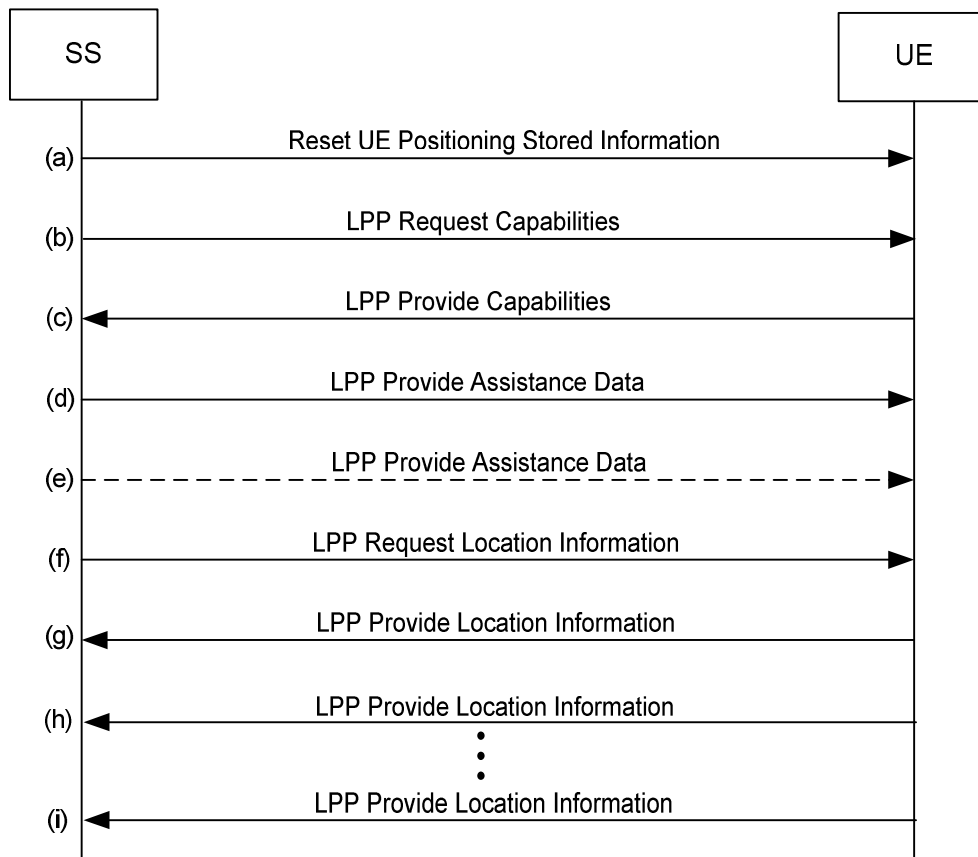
SS

UE

(a) Reset UE Positioning Stored Information

(b) LPP Request Capabilities

(c) LPP Provide Capabilities

(d) LPP Provide Assistance Data

(e) LPP Provide Assistance Data

(f) LPP Request Location Information

(g) LPP Provide Location Information

(h) LPP Provide Location Information

(i) LPP Provide Location Information